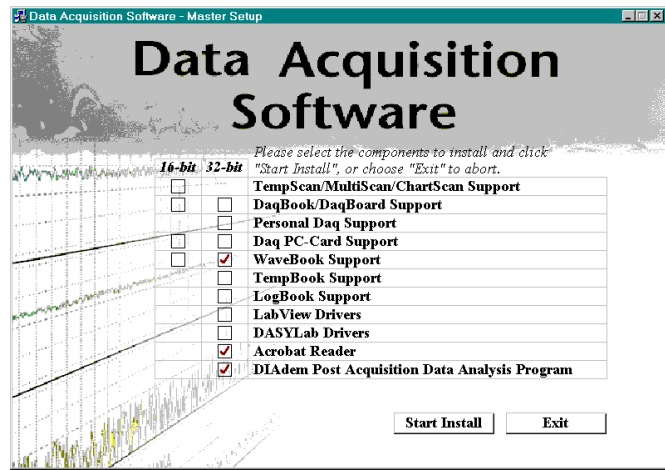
Data Acquisition Software - Master Setup

Data Acquisition Software

Please select the components to install and click "Start Install", or choose "Exit" to abort.

| 16-bit | 32-bit | |
|---|---|---|
| ☐ | | TempScan/MultiScan/ChartScan Support |
| ☐ | ☐ | DaqBook/DaqBoard Support |
| | ☐ | Personal Daq Support |
| ☐ | ☐ | Daq PC-Card Support |
| ☐ | ☑ | WaveBook Support |
| | ☐ | TempBook Support |
| | ☐ | LogBook Support |
| | ☐ | LabView Drivers |
| | ☐ | DASYLab Drivers |
| | ☑ | Acrobat Reader |
| | ☑ | DIAdem Post Acquisition Data Analysis Program |

Start Install
Exit